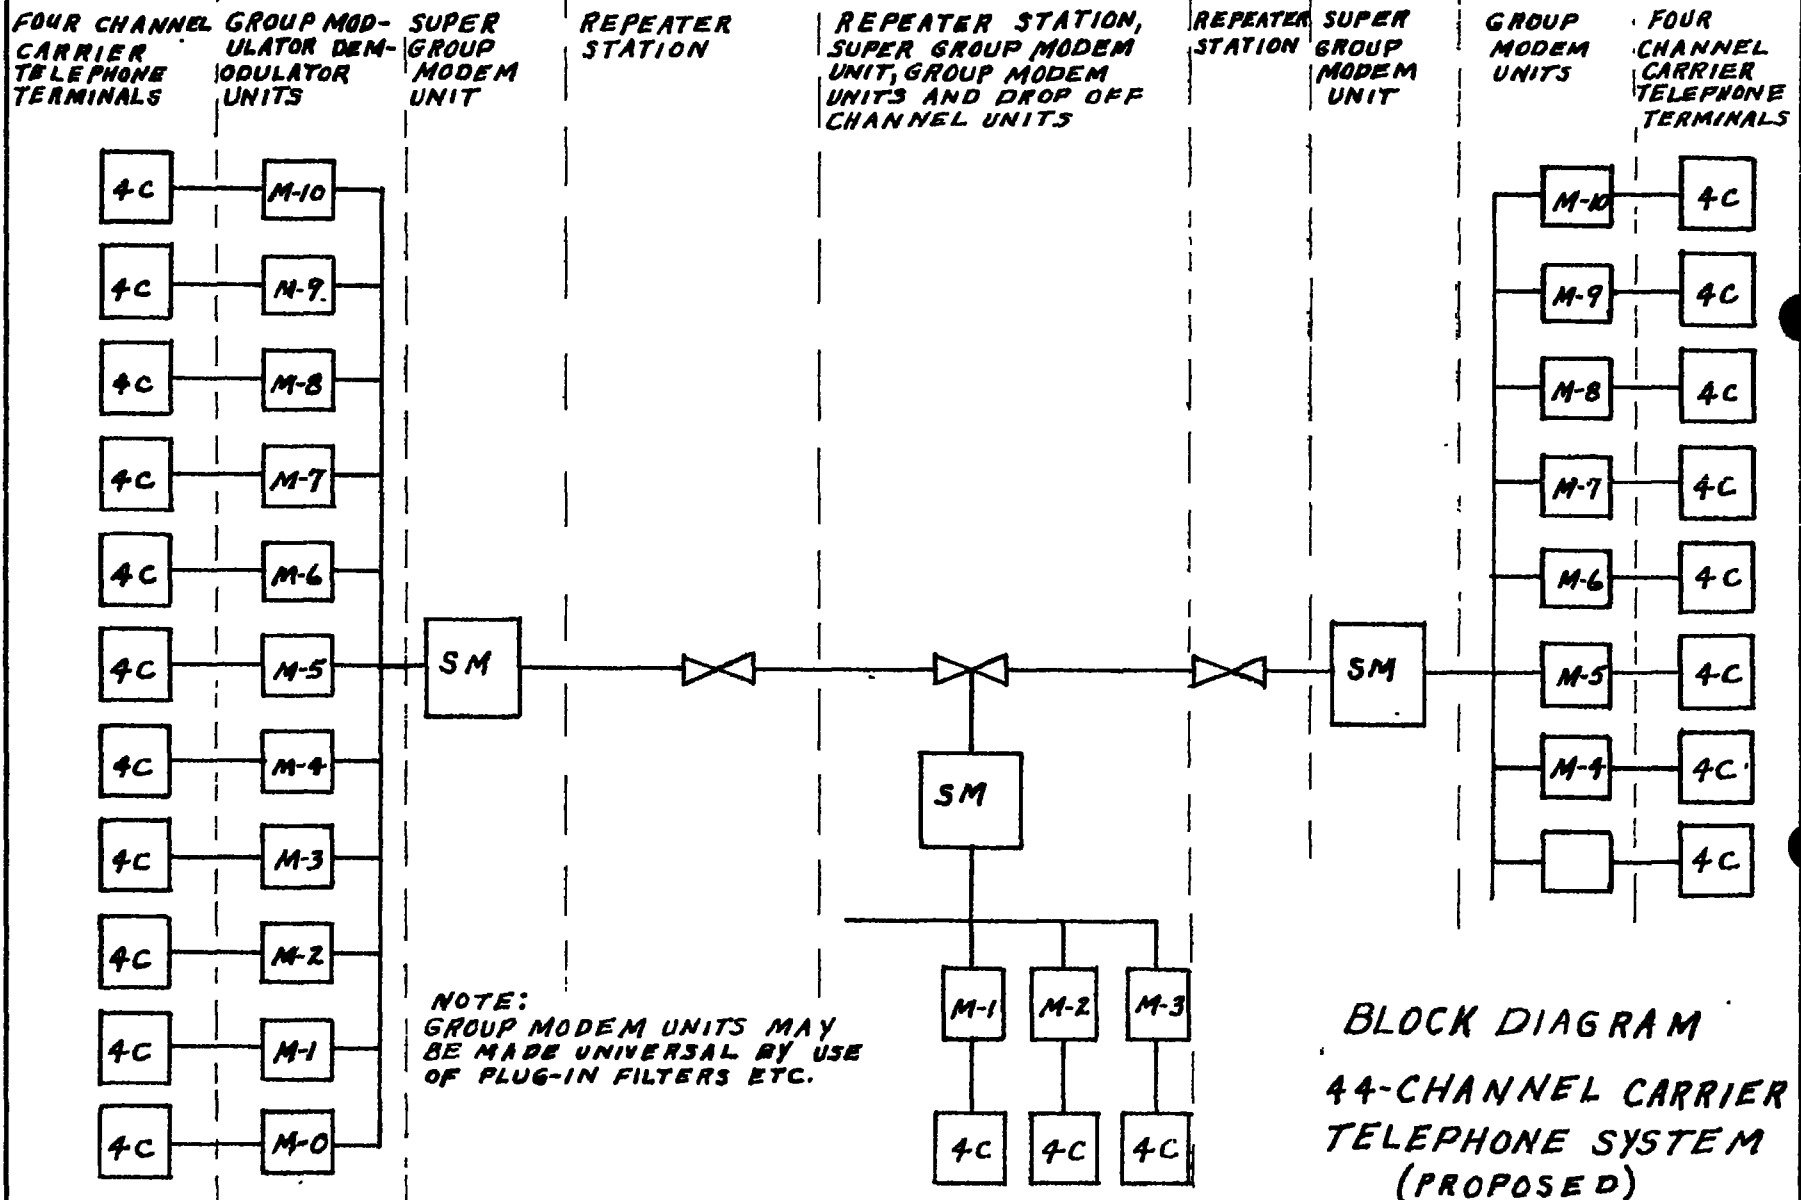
FOUR CHANNEL CARRIER TELEPHONE TERMINALS

GROUP MODULATOR DEMODULATOR UNITS

SUPER GROUP MODEM UNIT

REPEATER STATION

REPEATER STATION, SUPER GROUP MODEM UNIT, GROUP MODEM UNITS AND DROP OFF CHANNEL UNITS

REPEATER STATION

SUPER GROUP MODEM UNIT

GROUP MODEM UNITS

FOUR CHANNEL CARRIER TELEPHONE TERMINALS

4C M-10
4C M-9
4C M-8
4C M-7
4C M-6
4C M-5
4C M-4
4C M-3
4C M-2
4C M-1
4C M-0

SM

SM

SM

M-1 M-2 M-3

4C 4C 4C

M-10 4C
M-9 4C
M-8 4C
M-7 4C
M-6 4C
M-5 4C
M-4 4C
4C

NOTE:
GROUP MODEM UNITS MAY BE MADE UNIVERSAL BY USE OF PLUG-IN FILTERS ETC.

BLOCK DIAGRAM

44-CHANNEL CARRIER TELEPHONE SYSTEM
(PROPOSED)